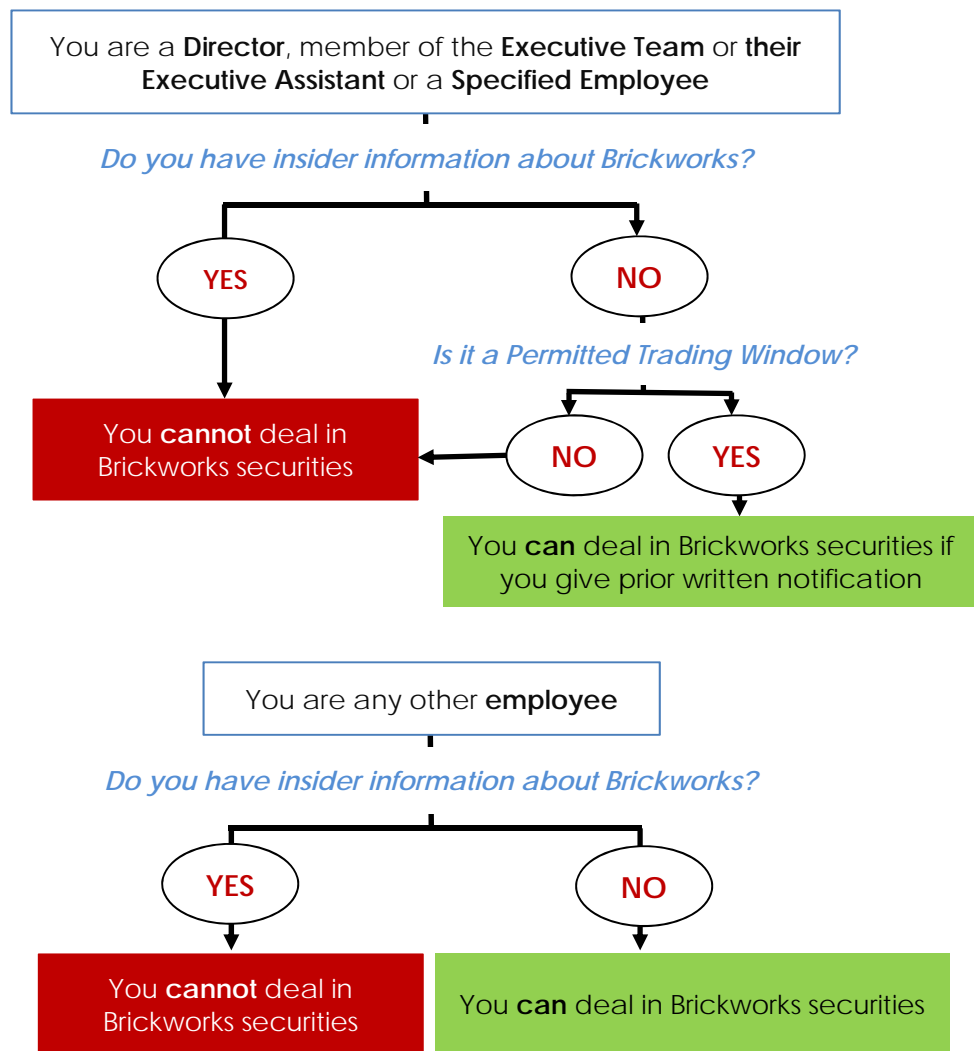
You are a **Director**, member of the **Executive Team** or **their Executive Assistant** or a **Specified Employee**

*Do you have insider information about Brickworks?*

YES

NO

*Is it a Permitted Trading Window?*

You **cannot** deal in Brickworks securities

NO

YES

You **can** deal in Brickworks securities if you give prior written notification

You are any other **employee**

*Do you have insider information about Brickworks?*

YES

NO

You **cannot** deal in Brickworks securities

You **can** deal in Brickworks securities